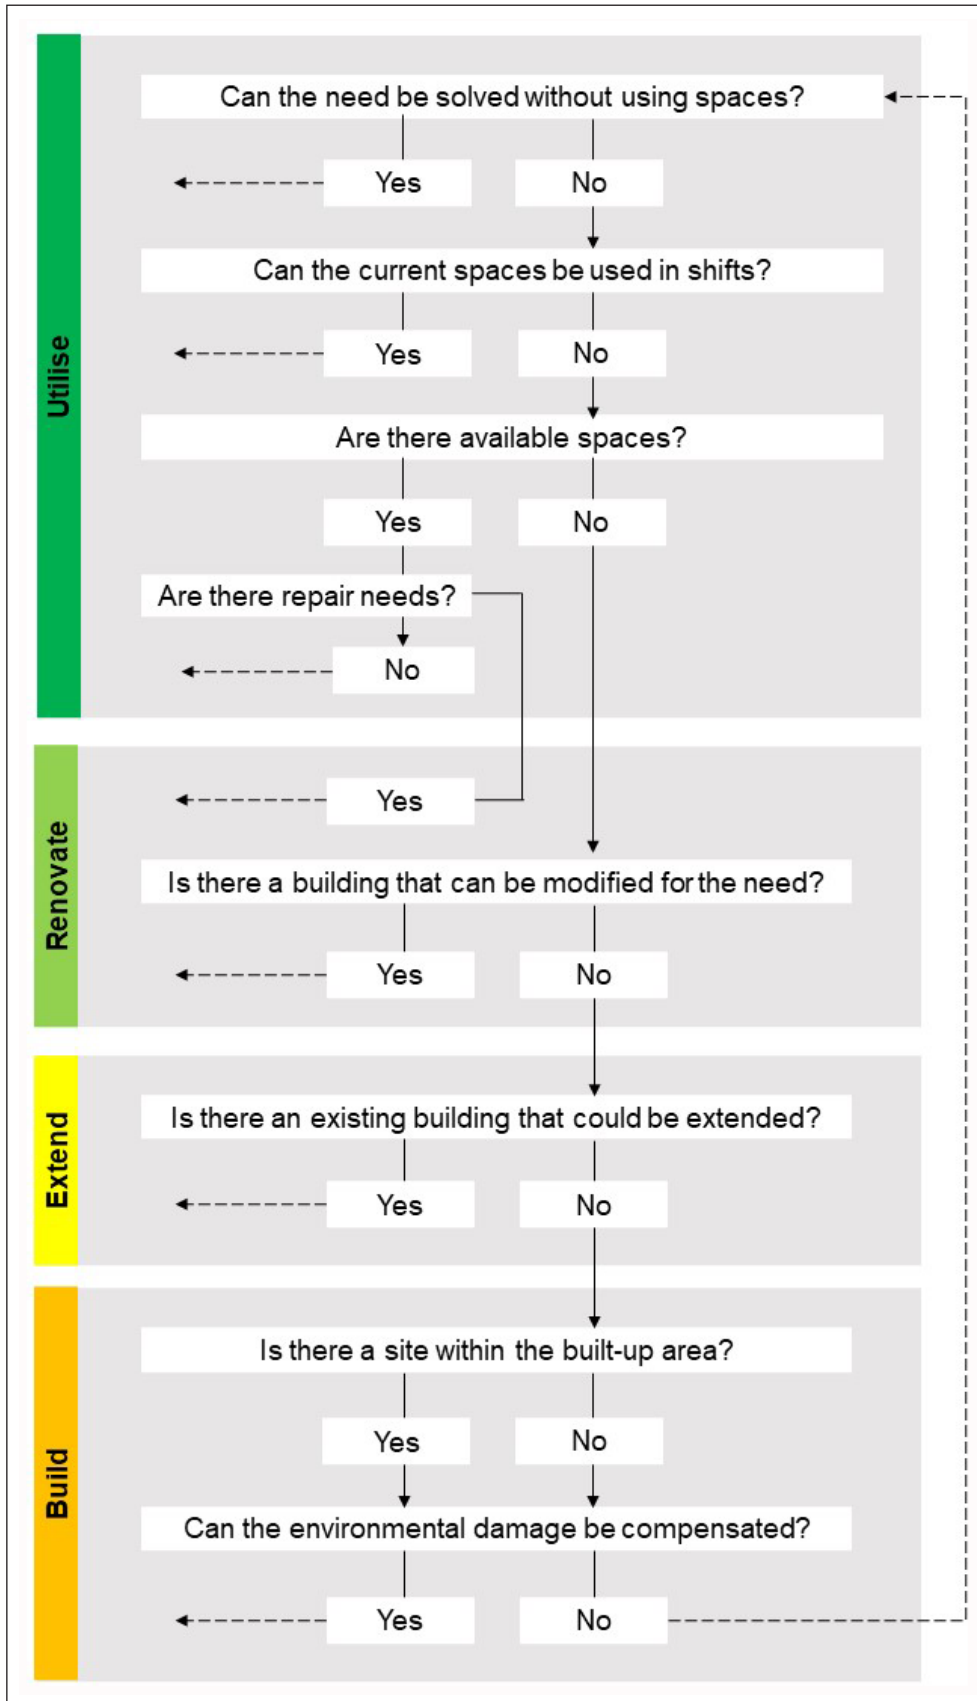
Utilise

Can the need be solved without using spaces?

Yes

No

Can the current spaces be used in shifts?

Yes

No

Are there available spaces?

Yes

No

Are there repair needs?

No

Renovate

Yes

Is there a building that can be modified for the need?

Yes

No

Extend

Is there an existing building that could be extended?

Yes

No

Build

Is there a site within the built-up area?

Yes

No

Can the environmental damage be compensated?

Yes

No